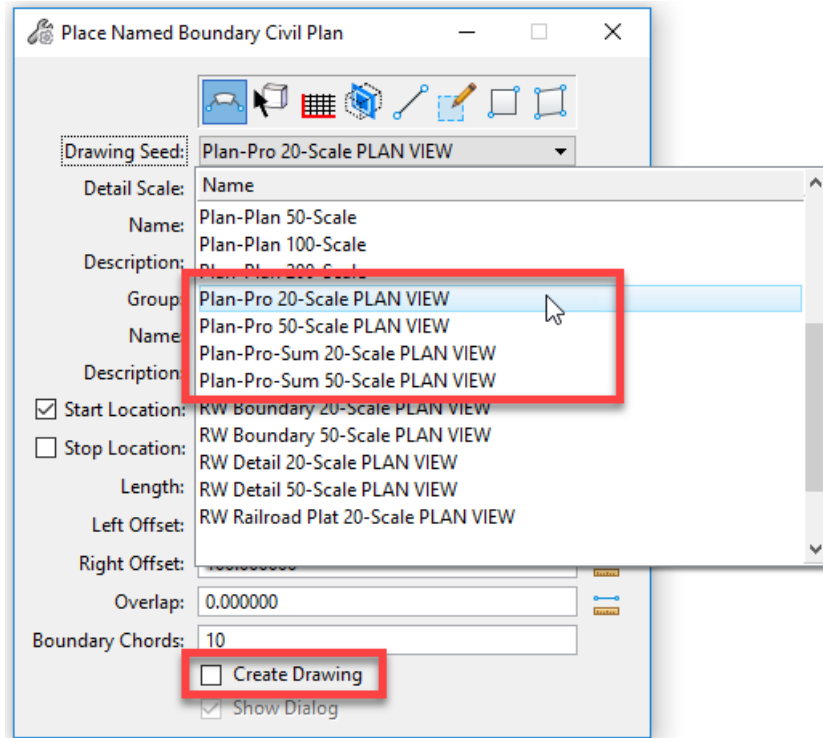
Place Named Boundary Civil Plan

Drawing Seed: Plan-Pro 20-Scale PLAN VIEW
Detail Scale:
Name:
Description:
Group:
Name:
Description:
Start Location:
Stop Location:
Length:
Left Offset:
Right Offset:
Overlap: 0.000000
Boundary Chords: 10
Create Drawing
Show Dialog

Name
Plan-Plan 50-Scale
Plan-Plan 100-Scale
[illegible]
Plan-Pro 20-Scale PLAN VIEW
Plan-Pro 50-Scale PLAN VIEW
Plan-Pro-Sum 20-Scale PLAN VIEW
Plan-Pro-Sum 50-Scale PLAN VIEW
RW Boundary 20-Scale PLAN VIEW
RW Boundary 50-Scale PLAN VIEW
RW Detail 20-Scale PLAN VIEW
RW Detail 50-Scale PLAN VIEW
RW Railroad Plat 20-Scale PLAN VIEW